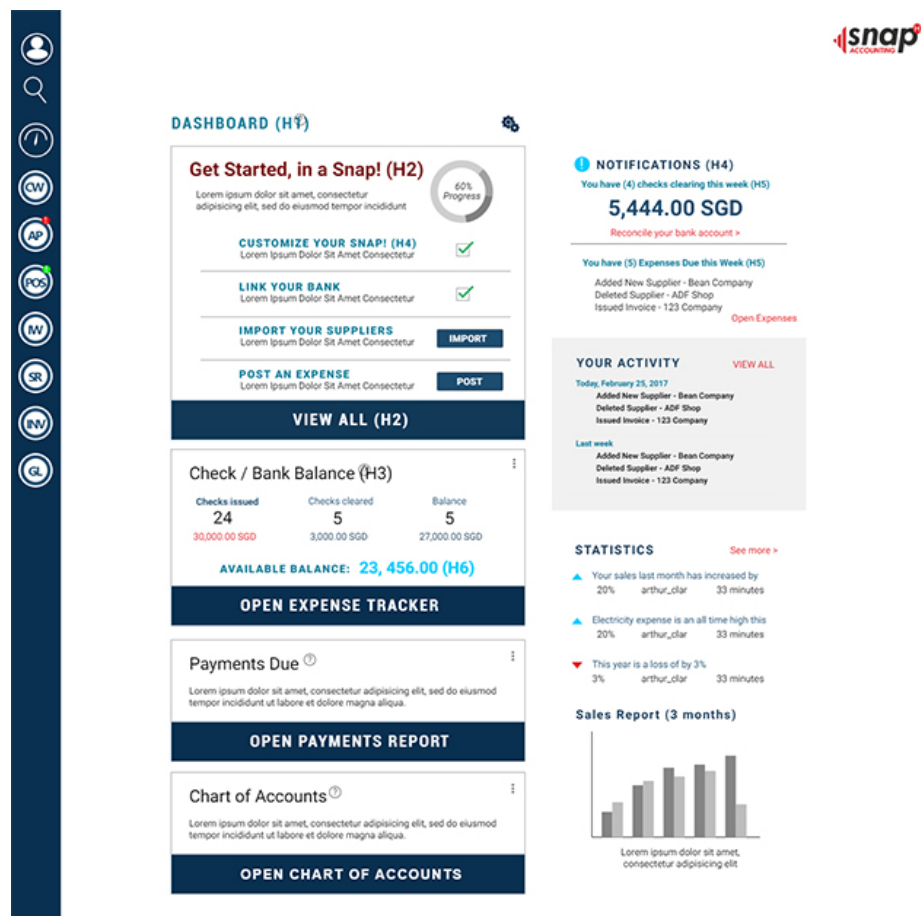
CW
AP
POS
IW
SR
INV
GL

snap ACCOUNTING

DASHBOARD (H1)

Get Started, in a Snap! (H2)
Lorem ipsum dolor sit amet, consectetur adipisicing elit, sed do eiusmod tempor incididunt
60% Progress

CUSTOMIZE YOUR SNAP! (H4)
Lorem Ipsum Dolor Sit Amet Consectetur

LINK YOUR BANK
Lorem Ipsum Dolor Sit Amet Consectetur

IMPORT YOUR SUPPLIERS
Lorem Ipsum Dolor Sit Amet Consectetur
IMPORT

POST AN EXPENSE
Lorem Ipsum Dolor Sit Amet Consectetur
POST

VIEW ALL (H2)

Check / Bank Balance (H3)

| Checks issued | Checks cleared | Balance |
|---|---|---|
| 24 | 5 | 5 |
| 30,000.00 SGD | 3,000.00 SGD | 27,000.00 SGD |

AVAILABLE BALANCE: 23, 456.00 (H6)

OPEN EXPENSE TRACKER

Payments Due
Lorem ipsum dolor sit amet, consectetur adipisicing elit, sed do eiusmod tempor incididunt ut labore et dolore magna aliqua.

OPEN PAYMENTS REPORT

Chart of Accounts
Lorem ipsum dolor sit amet, consectetur adipisicing elit, sed do eiusmod tempor incididunt ut labore et dolore magna aliqua.

OPEN CHART OF ACCOUNTS

NOTIFICATIONS (H4)
You have (4) checks clearing this week (H5)
5,444.00 SGD
Reconcile your bank account >

You have (5) Expenses Due this Week (H5)
Added New Supplier - Bean Company
Deleted Supplier - ADF Shop
Issued Invoice - 123 Company
Open Expenses

YOUR ACTIVITY
VIEW ALL
Today, February 25, 2017
Added New Supplier - Bean Company
Deleted Supplier - ADF Shop
Issued Invoice - 123 Company
Last week
Added New Supplier - Bean Company
Deleted Supplier - ADF Shop
Issued Invoice - 123 Company

STATISTICS
See more >
Your sales last month has increased by
20% arthur_clar 33 minutes
Electricity expense is an all time high this
20% arthur_clar 33 minutes
This year is a loss of by 3%
3% arthur_clar 33 minutes

Sales Report (3 months)
Lorem ipsum dolor sit amet, consectetur adipisicing elit